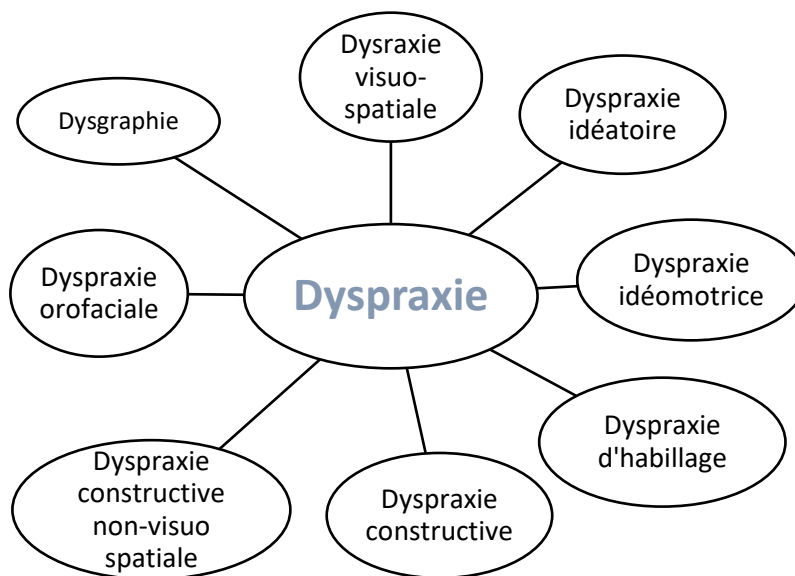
Dyspraxie

Dysraxie visuo-spatiale

Dyspraxie idéatoire

Dyspraxie idéomotrice

Dyspraxie d'habillage

Dyspraxie constructive

Dyspraxie constructive non-visuo spatiale

Dyspraxie orofaciale

Dysgraphie